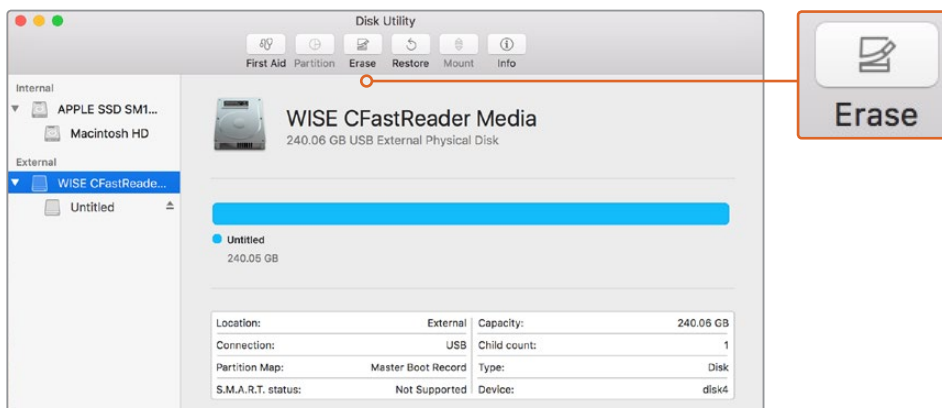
Disk Utility

First Aid Partition Erase Restore Mount Info

Erase

Internal
APPLE SSD SM1...
Macintosh HD
External
WISE CFastReade...
Untitled

WISE CFastReader Media
240.06 GB USB External Physical Disk

Untitled
240.05 GB

| Location: | External | Capacity: | 240.06 GB |
|---|---|---|---|
| Connection: | USB | Child count: | 1 |
| Partition Map: | Master Boot Record | Type: | Disk |
| S.M.A.R.T. status: | Not Supported | Device: | disk4 |